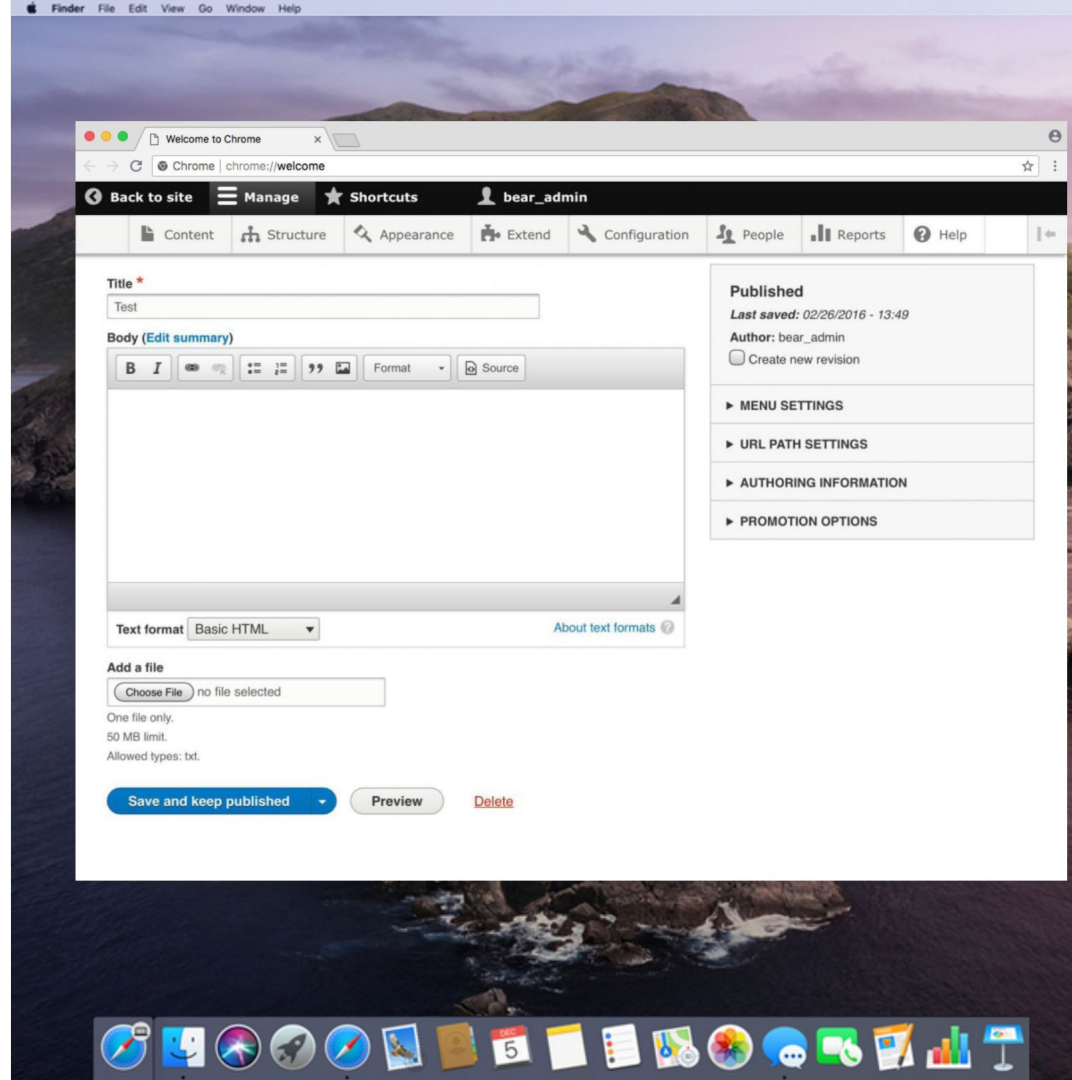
Finder File Edit View Go Window Help

Welcome to Chrome ×

Chrome | chrome://welcome

Back to site Manage Shortcuts bear_admin

Content Structure Appearance Extend Configuration People Reports Help

Title *
Test

Body (Edit summary)

B I Format Source

Text format Basic HTML About text formats

Add a file
Choose File no file selected
One file only.
50 MB limit.
Allowed types: txt.

Save and keep published Preview Delete

Published
Last saved: 02/26/2016 - 13:49
Author: bear_admin
Create new revision

► MENU SETTINGS
► URL PATH SETTINGS
► AUTHORING INFORMATION
► PROMOTION OPTIONS

DEC 5